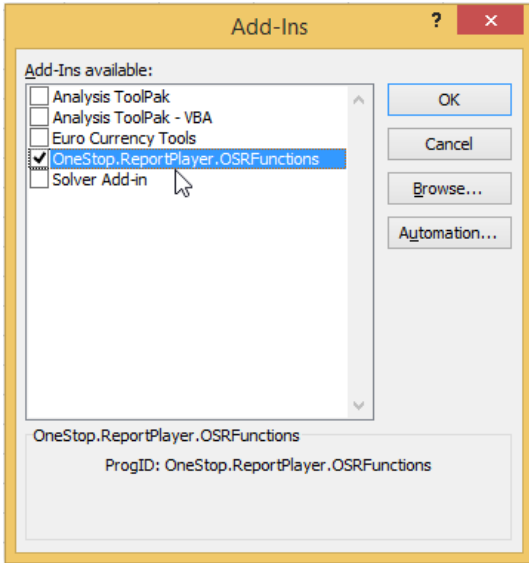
Add-Ins

?

Add-Ins available:

Analysis ToolPak
Analysis ToolPak - VBA
Euro Currency Tools
OneStop.ReportPlayer.OSRFunctions
Solver Add-in

OK

Cancel

Browse...

Automation...

OneStop.ReportPlayer.OSRFunctions

ProgID: OneStop.ReportPlayer.OSRFunctions